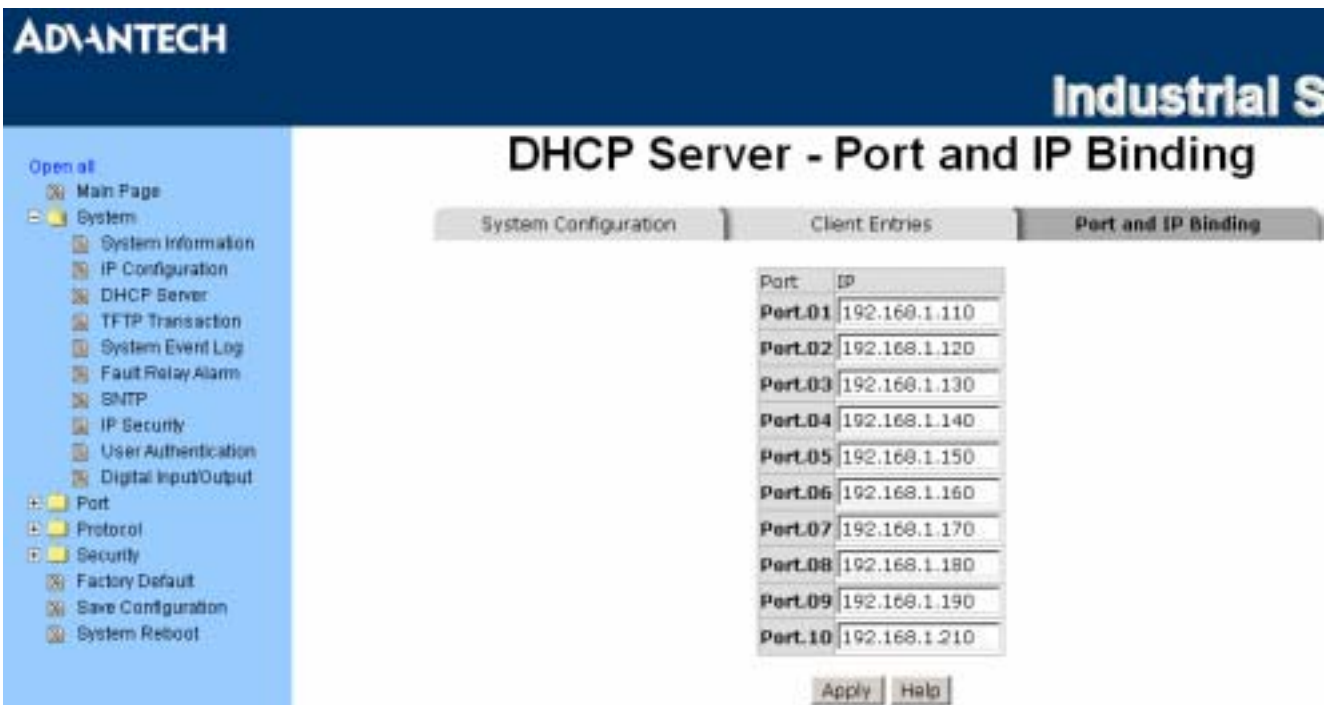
ADVANTECH

Industrial S

Open all
Main Page
System
System Information
IP Configuration
DHCP Server
TFTP Transaction
System Event Log
Fault Relay Alarm
SNTP
IP Security
User Authentication
Digital Input/Output
Port
Protocol
Security
Factory Default
Save Configuration
System Reboot

DHCP Server - Port and IP Binding

System Configuration | Client Entries | Port and IP Binding

| Port | IP |
|---|---|
| Port.01 | 192.168.1.110 |
| Port.02 | 192.168.1.120 |
| Port.03 | 192.168.1.130 |
| Port.04 | 192.168.1.140 |
| Port.05 | 192.168.1.150 |
| Port.06 | 192.168.1.160 |
| Port.07 | 192.168.1.170 |
| Port.08 | 192.168.1.180 |
| Port.09 | 192.168.1.190 |
| Port.10 | 192.168.1.210 |

Apply Help